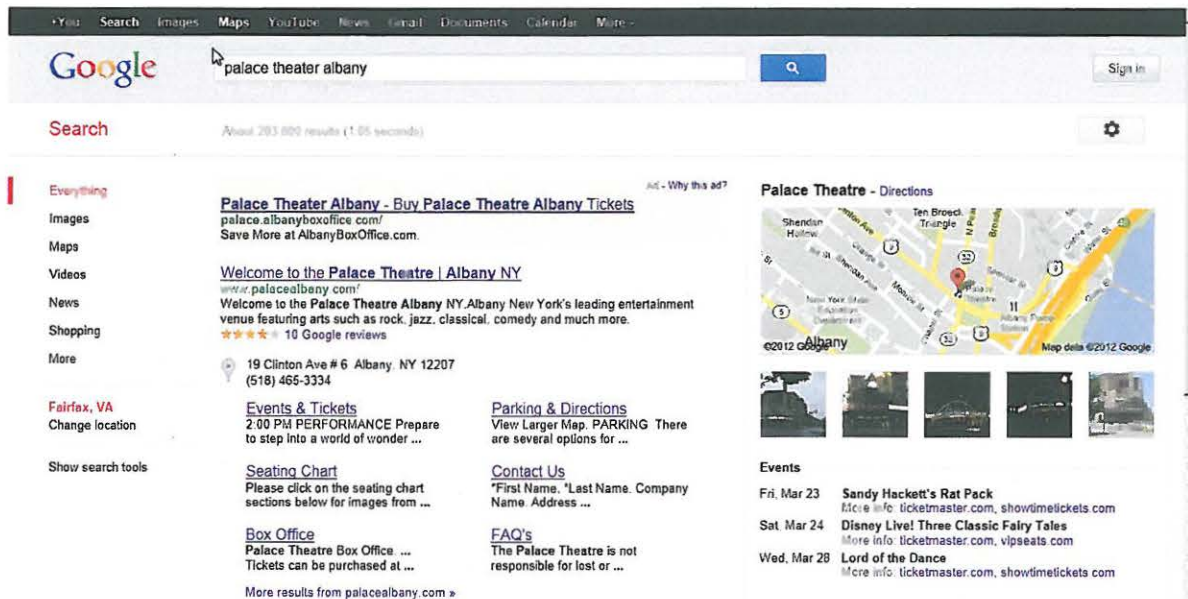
+You Search Images Maps YouTube News Gmail Documents Calendar More -

Google palace theater albany Sign in

Search About 203,000 results (1.05 seconds)

Everything
Images
Maps
Videos
News
Shopping
More

Fairfax, VA
Change location

Show search tools

Ad - Why this ad?
Palace Theater Albany - Buy Palace Theatre Albany Tickets
palace.albanyboxoffice.com/
Save More at AlbanyBoxOffice.com.

Welcome to the Palace Theatre | Albany NY
www.palacealbany.com/
Welcome to the Palace Theatre Albany NY.Albany New York's leading entertainment venue featuring arts such as rock, jazz, classical, comedy and much more.
10 Google reviews

19 Clinton Ave # 6 Albany, NY 12207
(518) 465-3334

Events & Tickets
2:00 PM PERFORMANCE Prepare to step into a world of wonder ...

Parking & Directions
View Larger Map. PARKING There are several options for ...

Seating Chart
Please click on the seating chart sections below for images from ...

Contact Us
*First Name. *Last Name. Company Name. Address ...

Box Office
Palace Theatre Box Office. ... Tickets can be purchased at ...

FAQ's
The Palace Theatre is not responsible for lost or ...

More results from palacealbany.com »

Palace Theatre - Directions

Shendan Hollow
Ten Broeck Triangle
New York State Education Department
Albany
©2012 Google
Map data ©2012 Google

Events
Fri, Mar 23 Sandy Hackett's Rat Pack
More info: ticketmaster.com, showtimetickets.com
Sat, Mar 24 Disney Live! Three Classic Fairy Tales
More info: ticketmaster.com, vipseats.com
Wed, Mar 28 Lord of the Dance
More info: ticketmaster.com, showtimetickets.com